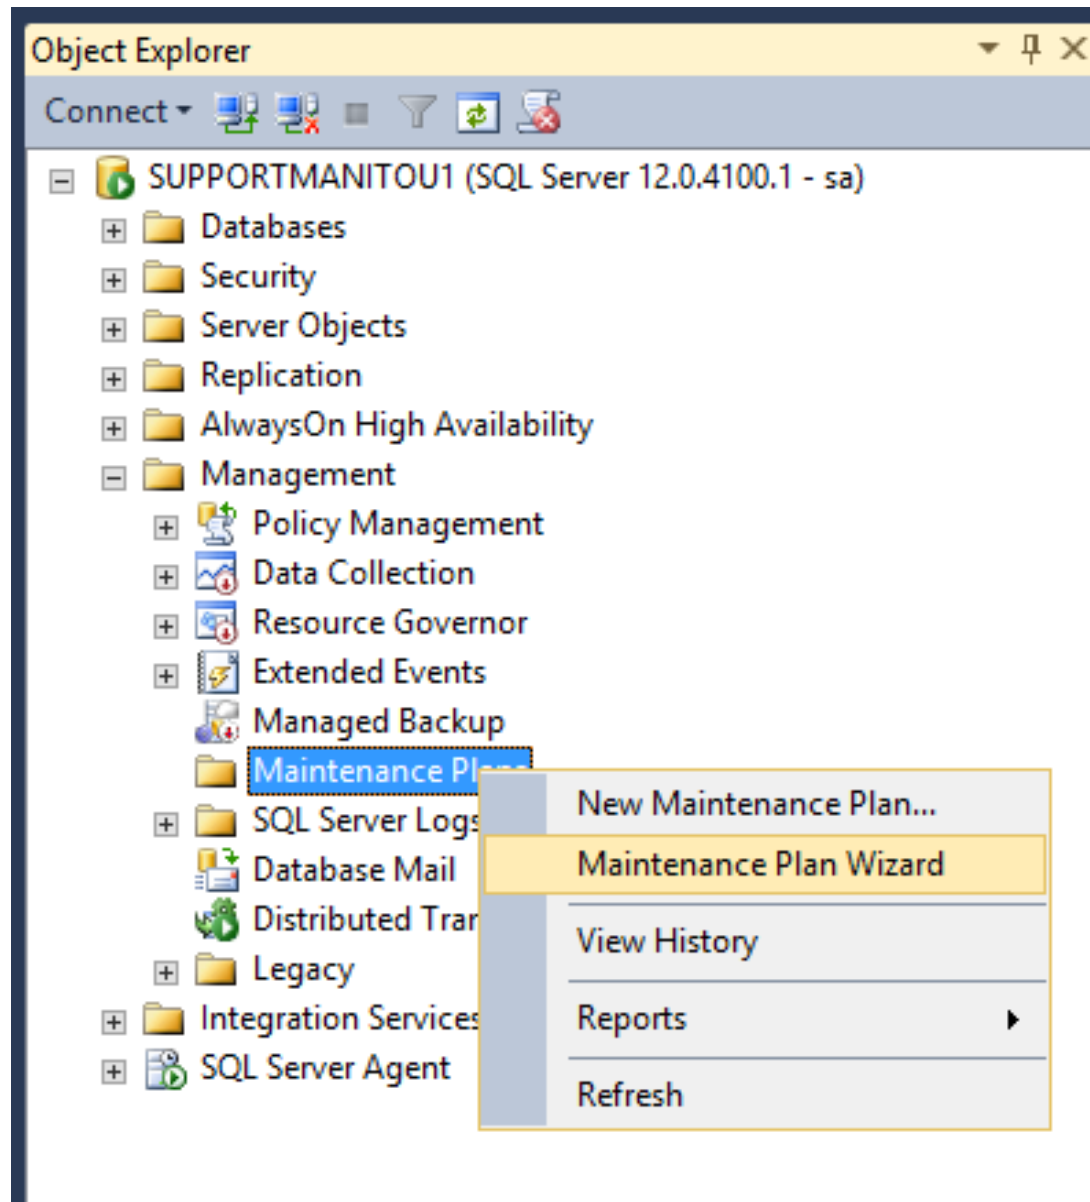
Object Explorer
Connect
SUPPORTMANITOU1 (SQL Server 12.0.4100.1 - sa)
Databases
Security
Server Objects
Replication
AlwaysOn High Availability
Management
Policy Management
Data Collection
Resource Governor
Extended Events
Managed Backup
Maintenance Pl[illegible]
SQL Server Logs
Database Mail
Distributed Tra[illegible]
Legacy
Integration Services
SQL Server Agent
New Maintenance Plan...
Maintenance Plan Wizard
View History
Reports
Refresh